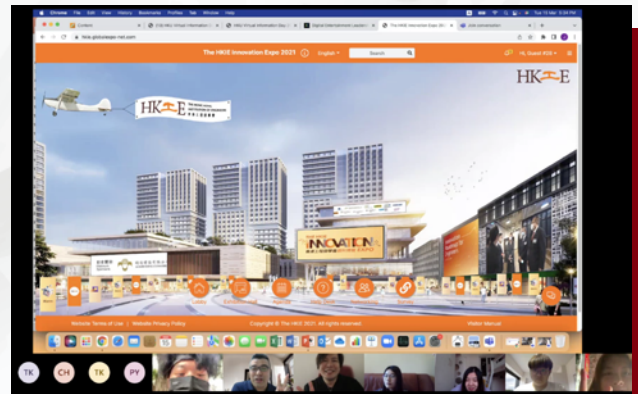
Chrome File Edit View History Bookmarks Profiles Tab Window Help

Content

The HKIE Innovation Expo 2021

Zoom presentation

The HKIE Innovation Expo 2021

English

Search

Hi, Guest

HKIE

HKIE

INNOVATION

Lobby

Exhibition Hall

Website Terms of Use | Website Privacy Policy

Copyright © The HKIE 2021. All rights reserved.

Visitor Manual

TK

CH

TK

PY